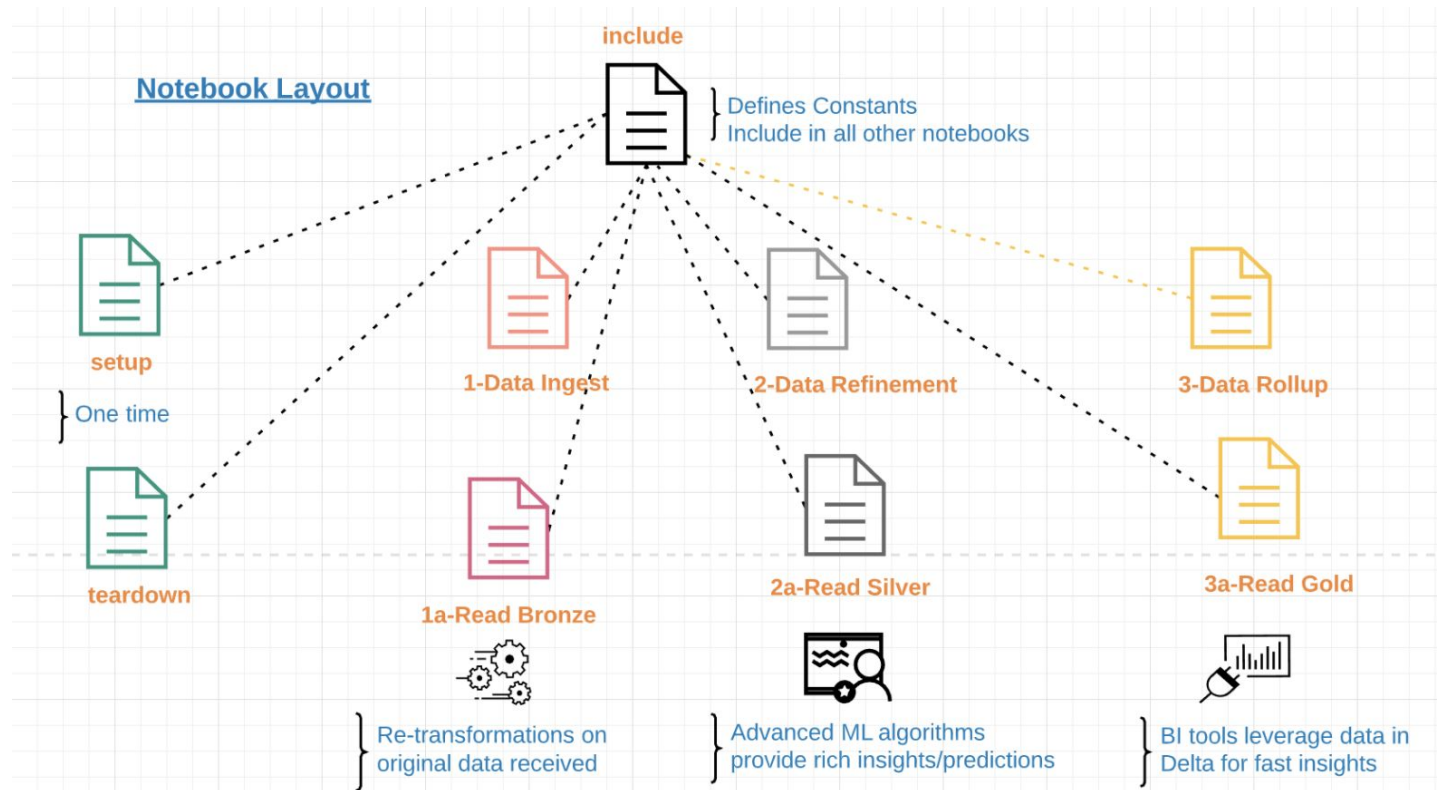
include

Notebook Layout

Defines Constants
Include in all other notebooks

setup

One time

teardown

1-Data Ingest

2-Data Refinement

3-Data Rollup

1a-Read Bronze

2a-Read Silver

3a-Read Gold

Re-transformations on original data received

Advanced ML algorithms provide rich insights/predictions

BI tools leverage data in Delta for fast insights